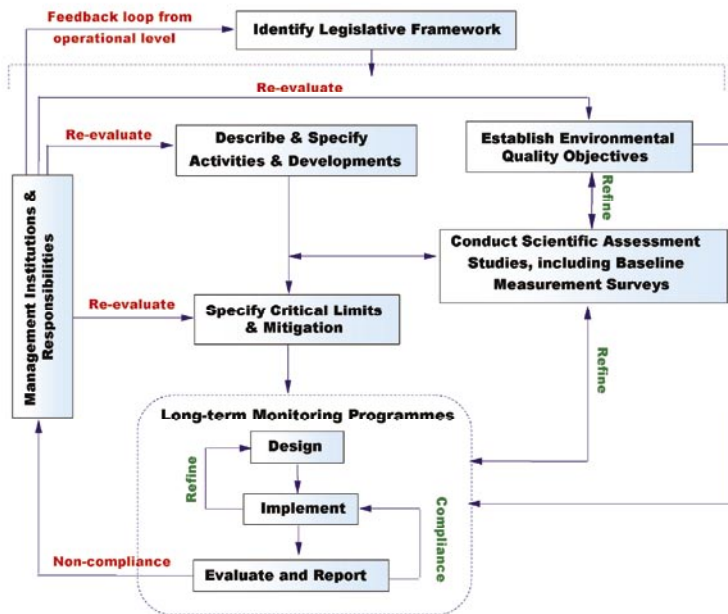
Feedback loop from operational level

Identify Legislative Framework

Re-evaluate

Re-evaluate

Describe & Specify Activities & Developments

Establish Environmental Quality Objectives

Refine

Management Institutions & Responsibilities

Conduct Scientific Assessment Studies, including Baseline Measurement Surveys

Re-evaluate

Specify Critical Limits & Mitigation

Refine

Long-term Monitoring Programmes

Design

Refine

Implement

Compliance

Non-compliance

Evaluate and Report